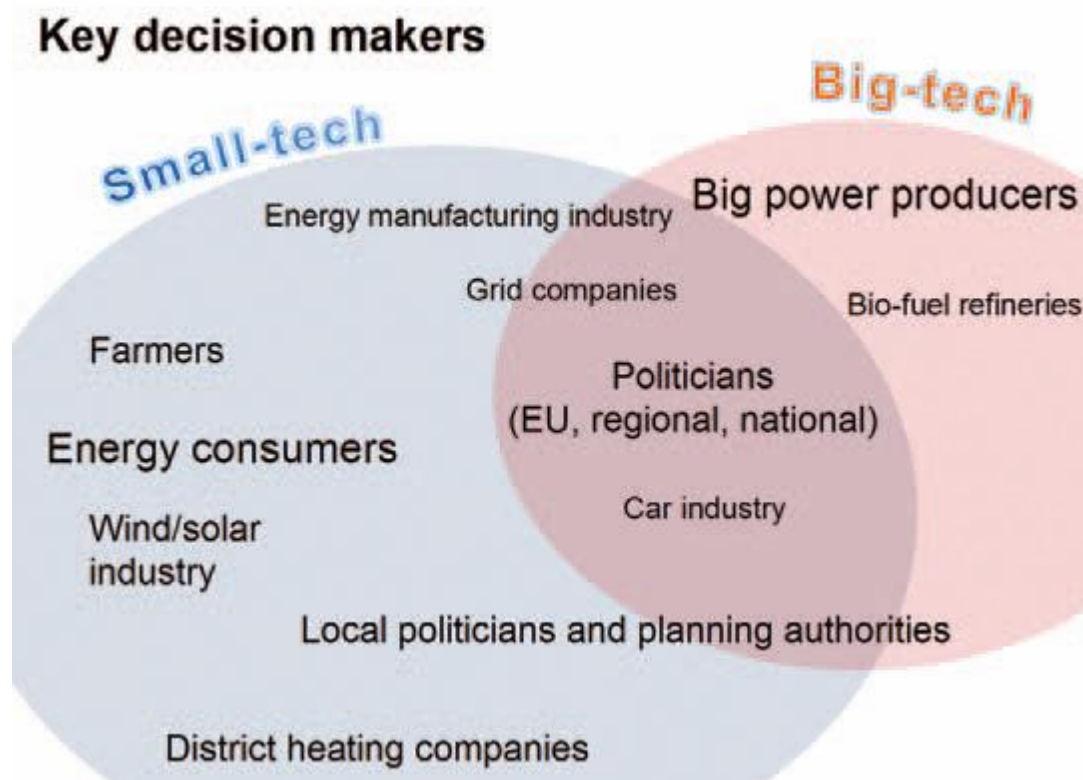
Key decision makers

Big-tech

Small-tech

Big power producers

Energy manufacturing industry

Grid companies

Bio-fuel refineries

Farmers

Politicians (EU, regional, national)

Energy consumers

Car industry

Wind/solar industry

Local politicians and planning authorities

District heating companies